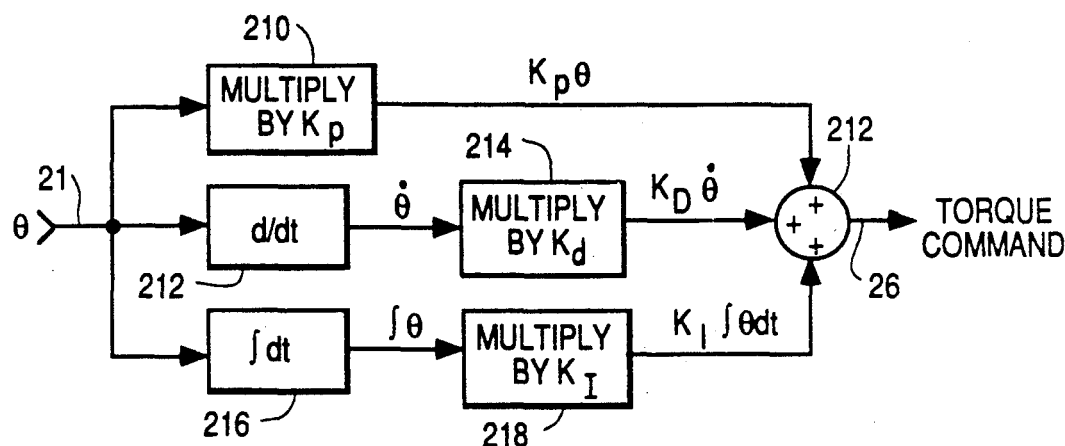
210

MULTIPLY BY $K_p$

$K_p\theta$

212

214

21

$\theta$

d/dt

$\dot{\theta}$

MULTIPLY BY $K_d$

$K_D\dot{\theta}$

+ + +

TORQUE COMMAND

212

26

$\int dt$

$\int\theta$

MULTIPLY BY $K_I$

$K_I\int\theta dt$

216

218